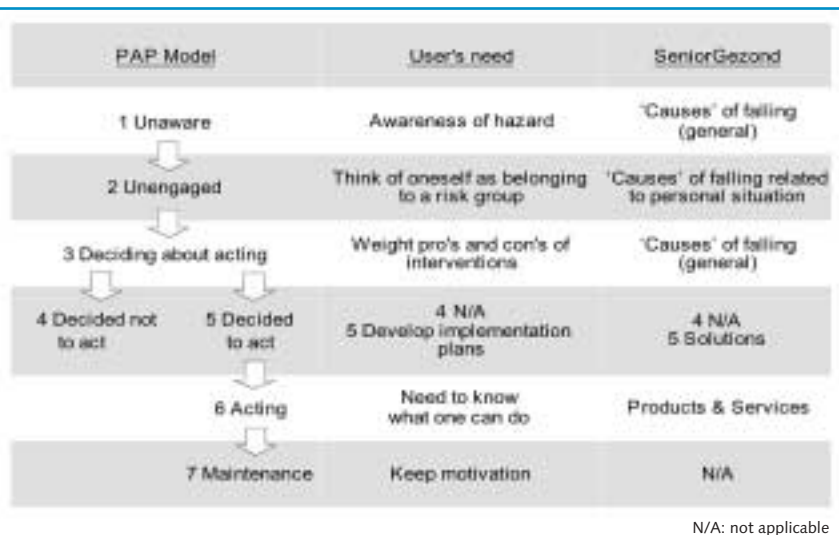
| PAP Model | User's need | SeniorGezond |
|---|---|---|
| 1 Unaware | Awareness of hazard | 'Causes' of falling (general) |
| 2 Unengaged | Think of oneself as belonging to a risk group | 'Causes' of falling related to personal situation |
| 3 Deciding about acting | Weight pro's and con's of interventions | 'Causes' of falling (general) |
| 4 Decided not to act / 5 Decided to act | 4 N/A 5 Develop implementation plans | 4 N/A 5 Solutions |
| 6 Acting | Need to know what one can do | Products & Services |
| 7 Maintenance | Keep motivation | N/A |

N/A: not applicable